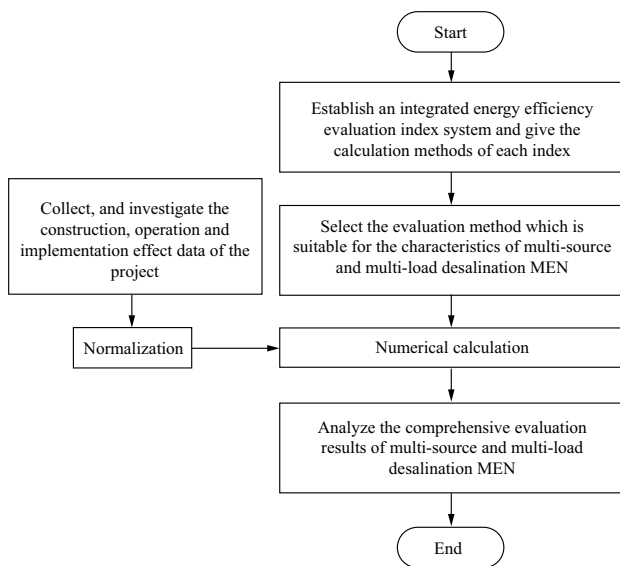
Start

Establish an integrated energy efficiency evaluation index system and give the calculation methods of each index

Collect, and investigate the construction, operation and implementation effect data of the project

Select the evaluation method which is suitable for the characteristics of multi-source and multi-load desalination MEN

Normalization

Numerical calculation

Analyze the comprehensive evaluation results of multi-source and multi-load desalination MEN

End